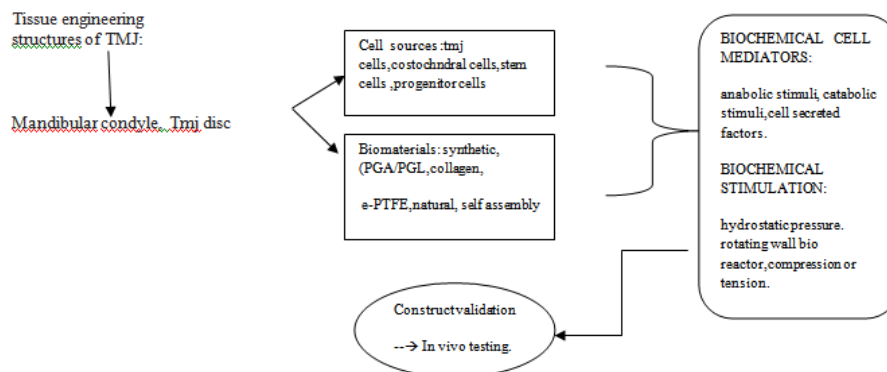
Tissue engineering structures of TMJ:

Mandibular condyle, Tmj disc

Cell sources :tmj cells,costochndral cells,stem cells ,progenitor cells

Biomaterials: synthetic, (PGA/PGL,collagen,

e-PTFE,natural, self assembly

BIOCHEMICAL CELL MEDIATORS:

anabolic stimuli, catabolic stimuli,cell secreted factors.

BIOCHEMICAL STIMULATION:

hydrostaticpressure. rotating wall bio reactor,compression or tension.

Constructvalidation

--→ In vivo testing.